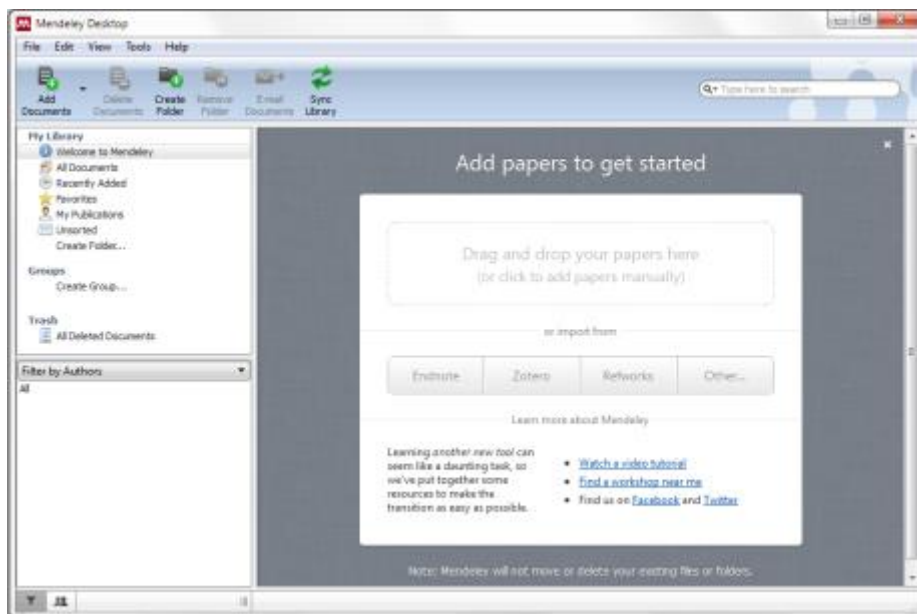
Mendeley Desktop

File Edit View Tools Help

Add Documents
Delete Documents
Create Folder
Remove Folder
E-mail Documents
Sync Library

Type here to search

My Library
Welcome to Mendeley
All Documents
Recently Added
Favorites
My Publications
Unsorted
Create Folder...

Groups
Create Group...

Trash
All Deleted Documents

Filter by Authors
All

Add papers to get started

Drag and drop your papers here
(or click to add papers manually)

or import from

Endnote
Zotero
Refworks
Other...

Learn more about Mendeley

Learning *another new tool* can seem like a daunting task, so we've put together some resources to make the transition as easy as possible.

• Watch a video tutorial
• Find a workshop near me
• Find us on Facebook and Twitter

Note: Mendeley will not move or delete your existing files or folders.